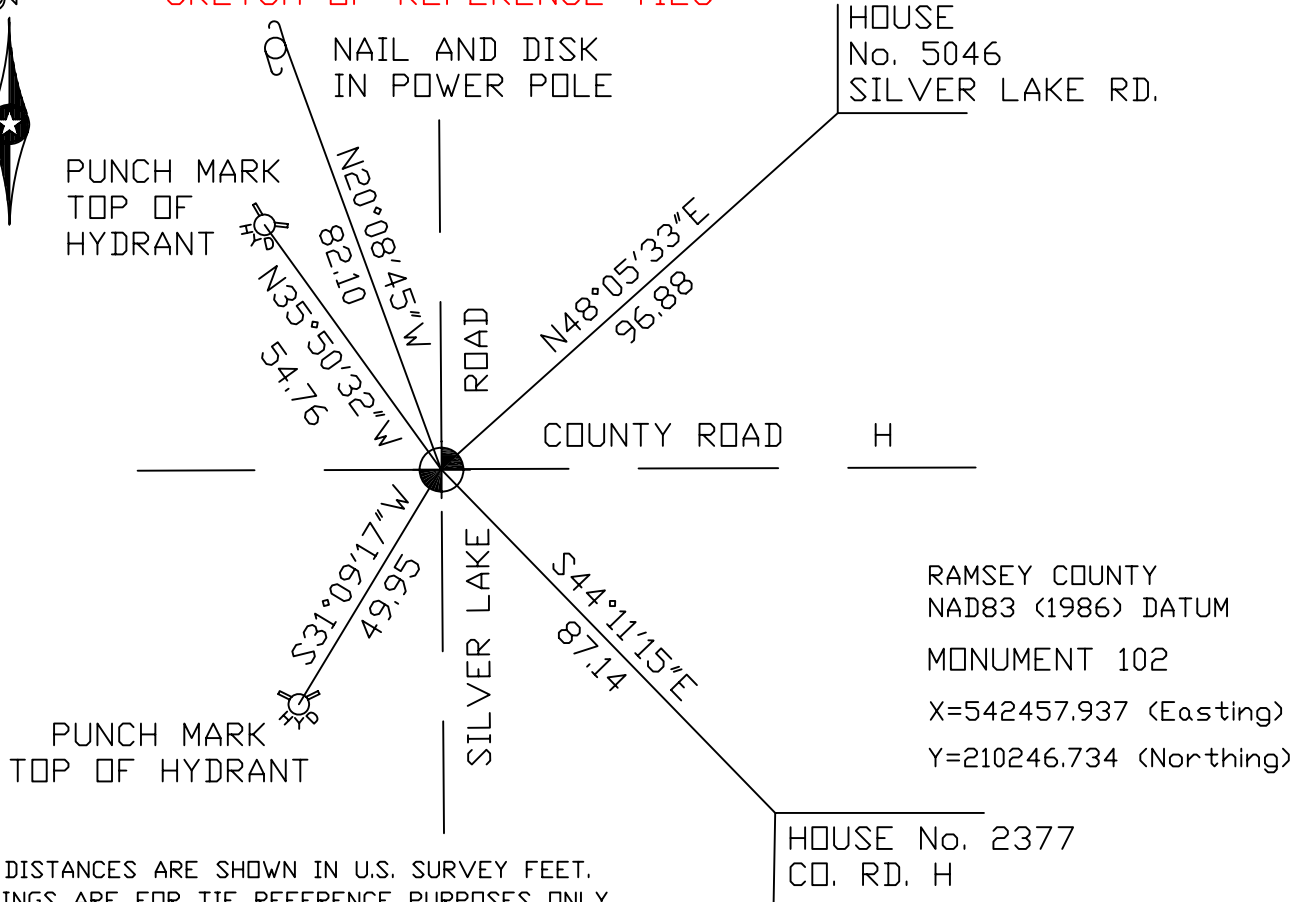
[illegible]

NAIL AND DISK IN POWER POLE

HOUSE No. 5046 SILVER LAKE RD.

PUNCH MARK TOP OF HYDRANT

HYD

N20°08'45"W
82.10

N35°50'32"W
54.76

N48°05'33"E
96.88

ROAD

COUNTY ROAD H

S31°09'17"W
49.95

SILVER LAKE

S44°11'15"E
87.14

HYD

PUNCH MARK TOP OF HYDRANT

RAMSEY COUNTY
NAD83 (1986) DATUM

MONUMENT 102

X=542457.937 (Easting)

Y=210246.734 (Northing)

HOUSE No. 2377 CO. RD. H

DISTANCES ARE SHOWN IN U.S. SURVEY FEET.
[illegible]